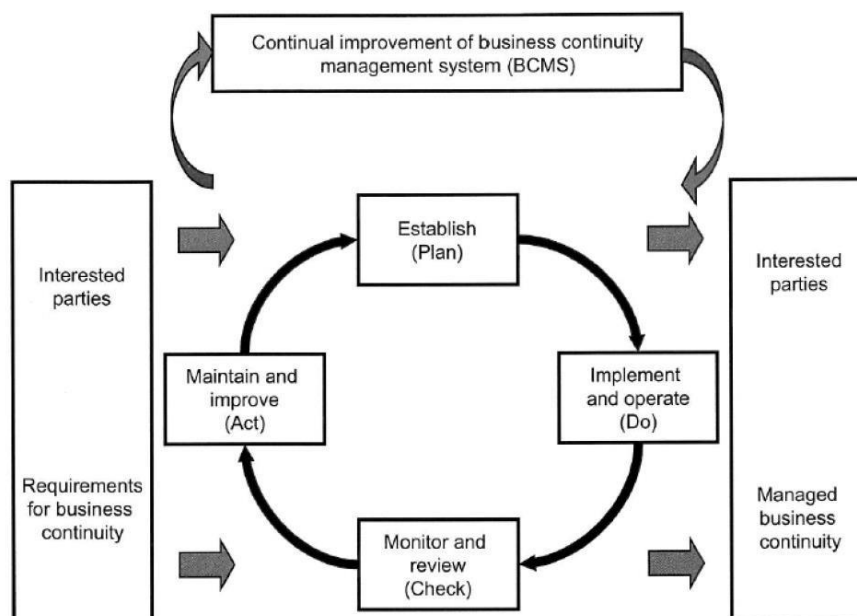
Continual improvement of business continuity management system (BCMS)

Interested parties

Requirements for business continuity

Establish (Plan)

Implement and operate (Do)

Monitor and review (Check)

Maintain and improve (Act)

Interested parties

Managed business continuity